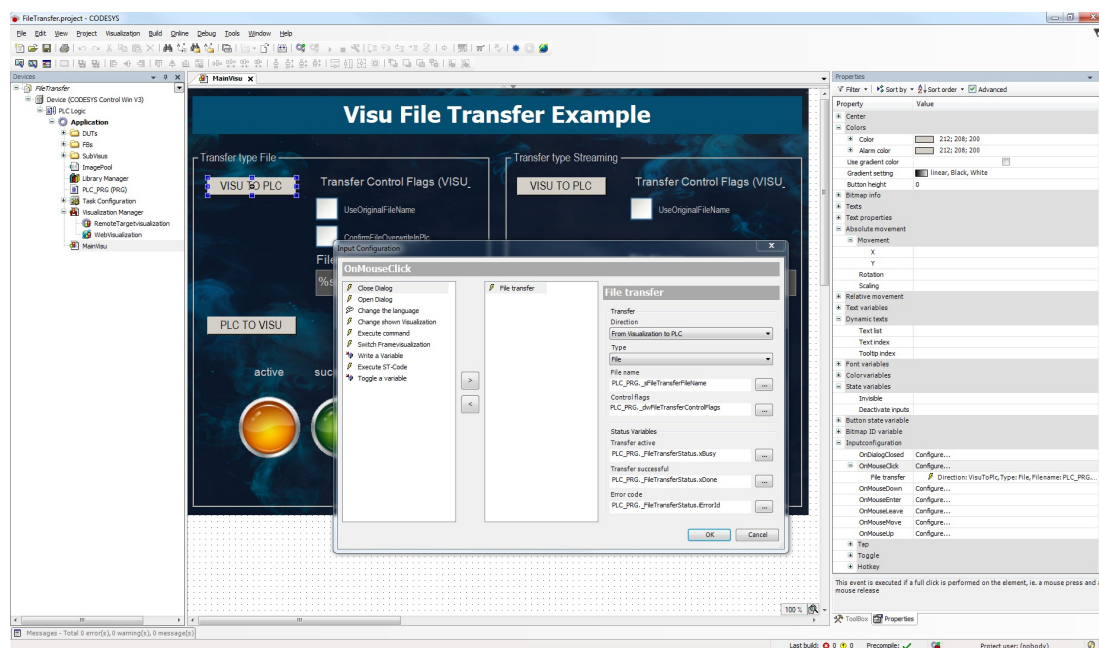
FileTransfer.project - CODESYS

File Edit View Project Visualization Build Online Debug Tools Window Help

Devices

FileTransfer
Device (CODESYS Control Win V3)
PLC Logic
Application
DUTs
FBs
SubVisus
ImagePool
Library Manager
PLC_PRG (PRG)
Task Configuration
Visualization Manager
RemoteTargetVisualization
WebVisualization
MainVisu

MainVisu

Visu File Transfer Example

Transfer type File
VISU TO PLC
Transfer Control Flags (VISU_
UseOriginalFileName
ConfirmFileOverwriteInPlc
File
%s
PLC TO VISU
active
suc

Transfer type Streaming
VISU TO PLC
Transfer Control Flags (VISU_
UseOriginalFileName

Input Configuration

OnMouseClick

Close Dialog
Open Dialog
Change the language
Change shown Visualization
Execute command
Switch Framevisualization
Write a Variable
Execute ST-Code
Toggle a variable

>
<

File transfer

File transfer
Transfer
Direction
From Visualization to PLC
Type
File
File name
PLC_PRG._sFileTransferFileName
Control flags
PLC_PRG._dwFileTransferControlFlags
Status Variables
Transfer active
PLC_PRG._FileTransferStatus.xBusy
Transfer successful
PLC_PRG._FileTransferStatus.xDone
Error code
PLC_PRG._FileTransferStatus.iErrorId

OK Cancel

100 %

Properties
Filter Sort by Sort order Advanced

| Property | Value |
|---|---|
| Center | |
| Colors | |
| Color | 212; 208; 200 |
| Alarm color | 212; 208; 200 |
| Use gradient color | |
| Gradient setting | linear, Black, White |
| Button height | 0 |
| Bitmap info | |
| Texts | |
| Text properties | |
| Absolute movement | |
| Movement | |
| X | |
| Y | |
| Rotation | |
| Scaling | |
| Relative movement | |
| Text variables | |
| Dynamic texts | |
| Text list | |
| Text index | |
| Tooltip index | |
| Font variables | |
| Colorvariables | |
| State variables | |
| Invisible | |
| Deactivate inputs | |
| Button state variable | |
| Bitmap ID variable | |
| Inputconfiguration | |
| OnDialogClosed | Configure... |
| OnMouseClick | Configure... |
| File transfer | Direction: VisuToPlc, Type: File, Filename: PLC_PRG... |
| OnMouseDown | Configure... |
| OnMouseEnter | Configure... |
| OnMouseLeave | Configure... |
| OnMouseMove | Configure... |
| OnMouseUp | Configure... |
| Tap | |
| Toggle | |
| Hotkey | |

This event is executed if a full click is performed on the element, ie. a mouse press and mouse release

ToolBox Properties

Messages - Total 0 error(s), 0 warning(s), 0 message(s)

Last build: 0 0 Precompile: Project user: (nobody)